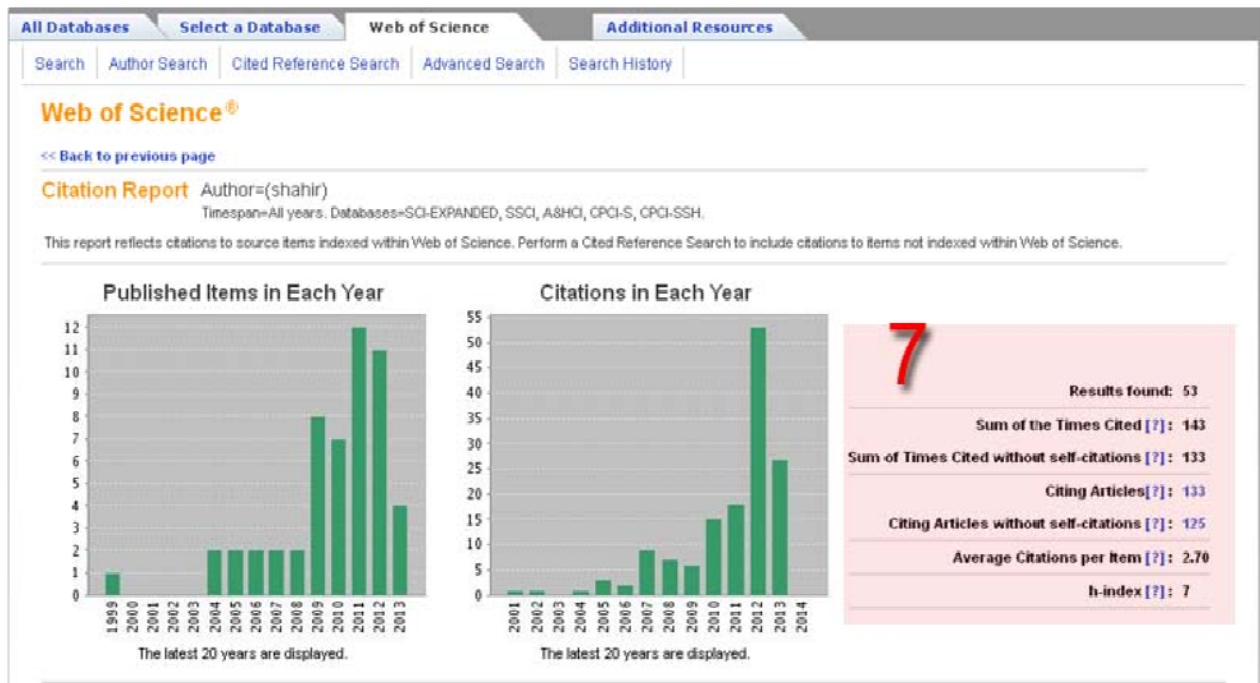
All Databases | Select a Database | Web of Science | Additional Resources

Search | Author Search | Cited Reference Search | Advanced Search | Search History

Web of Science®

<< Back to previous page

Citation Report Author=(shahir)
Timespan=All years. Databases=SCI-EXPANDED, SSCI, A&HCI, CPCI-S, CPCI-SSH.

This report reflects citations to source items indexed within Web of Science. Perform a Cited Reference Search to include citations to items not indexed within Web of Science.

Published Items in Each Year

12
11
10
9
8
7
6
5
4
3
2
1
0

1999 2000 2001 2002 2003 2004 2005 2006 2007 2008 2009 2010 2011 2012 2013

The latest 20 years are displayed.

Citations in Each Year

55
50
45
40
35
30
25
20
15
10
5
0

2001 2002 2003 2004 2005 2006 2007 2008 2009 2010 2011 2012 2013 2014

The latest 20 years are displayed.

7

Results found: 53

Sum of the Times Cited [?]: 143

Sum of Times Cited without self-citations [?]: 133

Citing Articles[?]: 133

Citing Articles without self-citations [?]: 125

Average Citations per Item [?]: 2.70

h-index [?]: 7